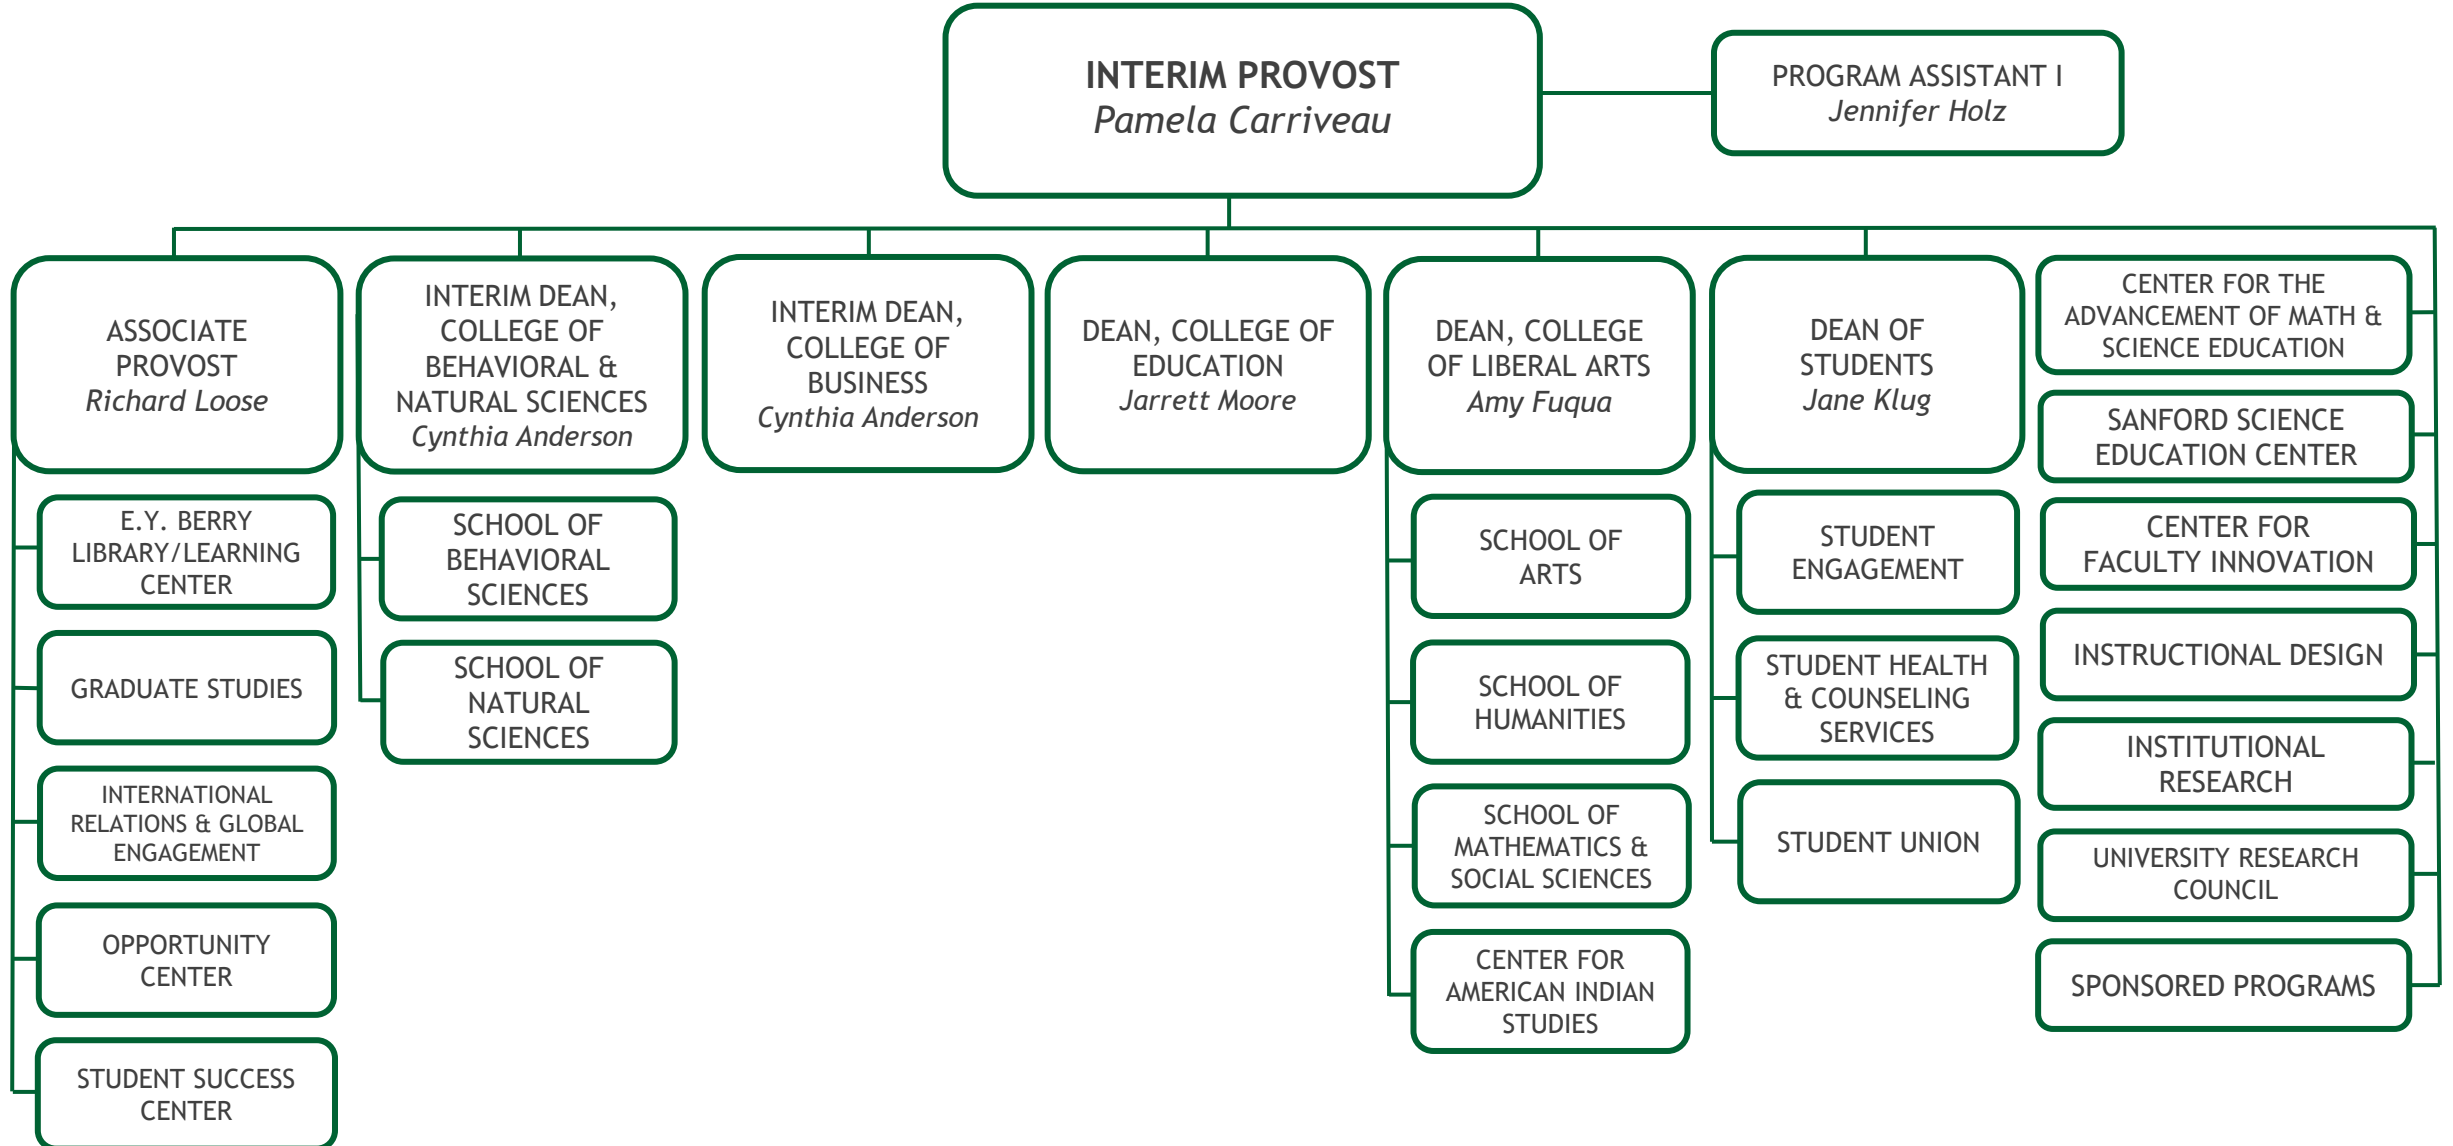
INTERIM PROVOST
*Pamela Carriveau*

PROGRAM ASSISTANT I
*Jennifer Holz*

ASSOCIATE PROVOST
*Richard Loose*

E.Y. BERRY LIBRARY/LEARNING CENTER

GRADUATE STUDIES

INTERNATIONAL RELATIONS & GLOBAL ENGAGEMENT

OPPORTUNITY CENTER

STUDENT SUCCESS CENTER

INTERIM DEAN, COLLEGE OF BEHAVIORAL & NATURAL SCIENCES
*Cynthia Anderson*

SCHOOL OF BEHAVIORAL SCIENCES

SCHOOL OF NATURAL SCIENCES

INTERIM DEAN, COLLEGE OF BUSINESS
*Cynthia Anderson*

DEAN, COLLEGE OF EDUCATION
*Jarrett Moore*

DEAN, COLLEGE OF LIBERAL ARTS
*Amy Fuqua*

SCHOOL OF ARTS

SCHOOL OF HUMANITIES

SCHOOL OF MATHEMATICS & SOCIAL SCIENCES

CENTER FOR AMERICAN INDIAN STUDIES

DEAN OF STUDENTS
*Jane Klug*

STUDENT ENGAGEMENT

STUDENT HEALTH & COUNSELING SERVICES

STUDENT UNION

CENTER FOR THE ADVANCEMENT OF MATH & SCIENCE EDUCATION

SANFORD SCIENCE EDUCATION CENTER

CENTER FOR FACULTY INNOVATION

INSTRUCTIONAL DESIGN

INSTITUTIONAL RESEARCH

UNIVERSITY RESEARCH COUNCIL

SPONSORED PROGRAMS